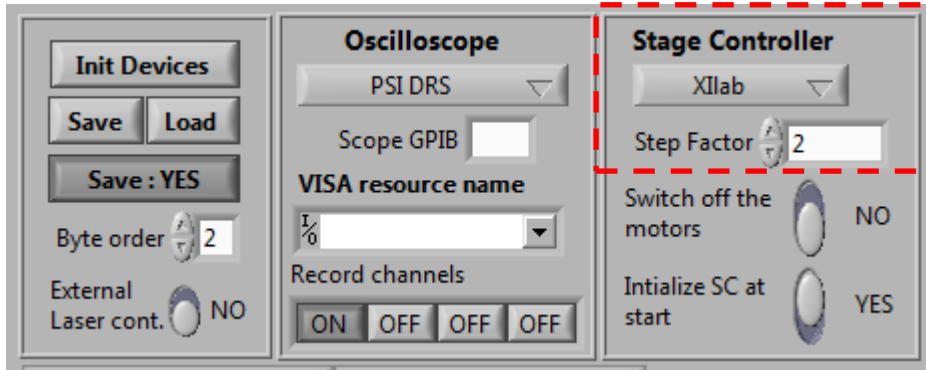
Init Devices

Save Load

Save : YES

Byte order 2

External Laser cont. NO

Oscilloscope

PSI DRS

Scope GPIB

VISA resource name

I/O

Record channels

ON OFF OFF OFF

Stage Controller

XIlab

Step Factor 2

Switch off the motors NO

Intialize SC at start YES